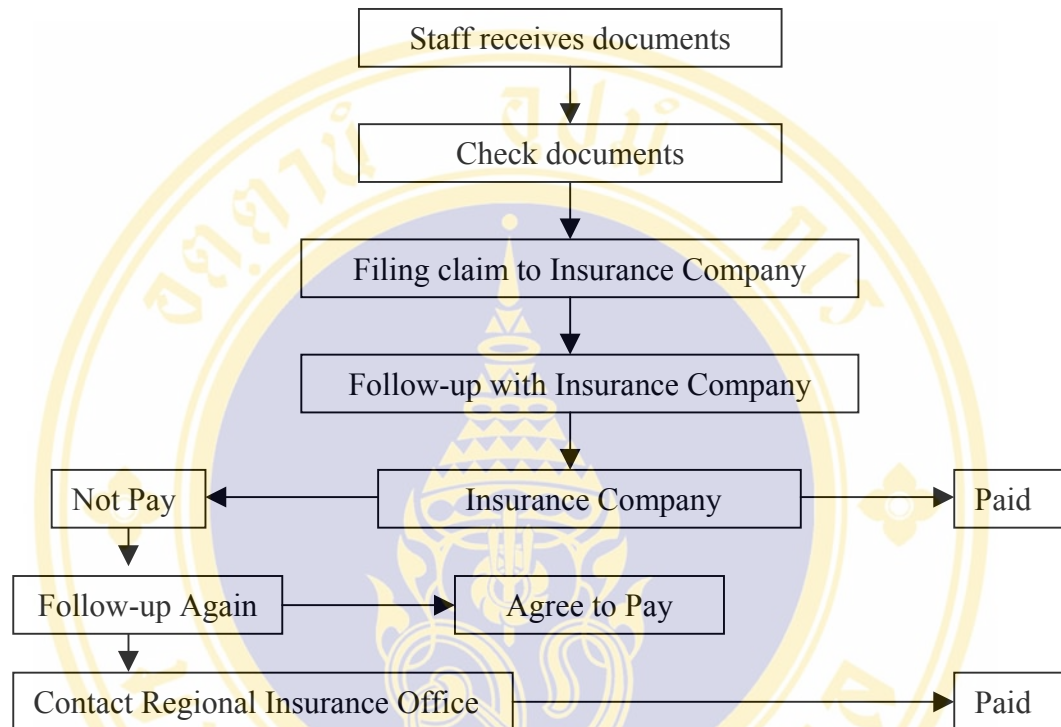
Staff receives documents

Check documents

Filing claim to Insurance Company

Follow-up with Insurance Company

Not Pay

Insurance Company

Paid

Follow-up Again

Agree to Pay

Contact Regional Insurance Office

Paid